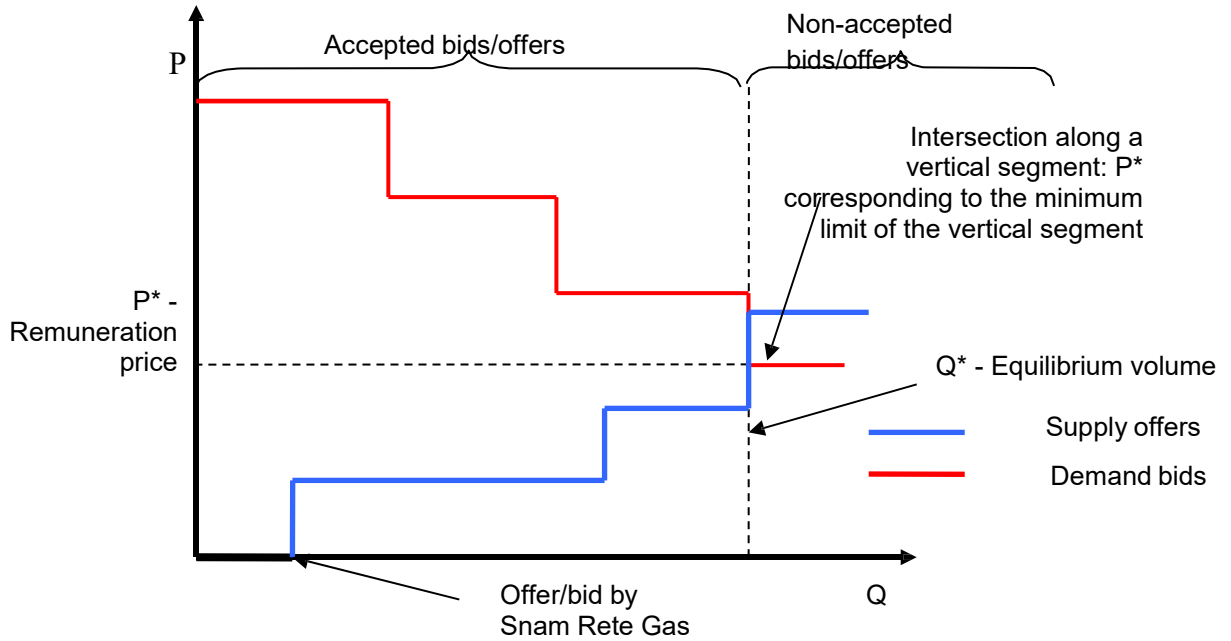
P

Accepted bids/offers

Non-accepted bids/offers

Intersection along a vertical segment: P* corresponding to the minimum limit of the vertical segment

P* - Remuneration price

Q* - Equilibrium volume

Supply offers

Demand bids

Offer/bid by Snam Rete Gas

Q